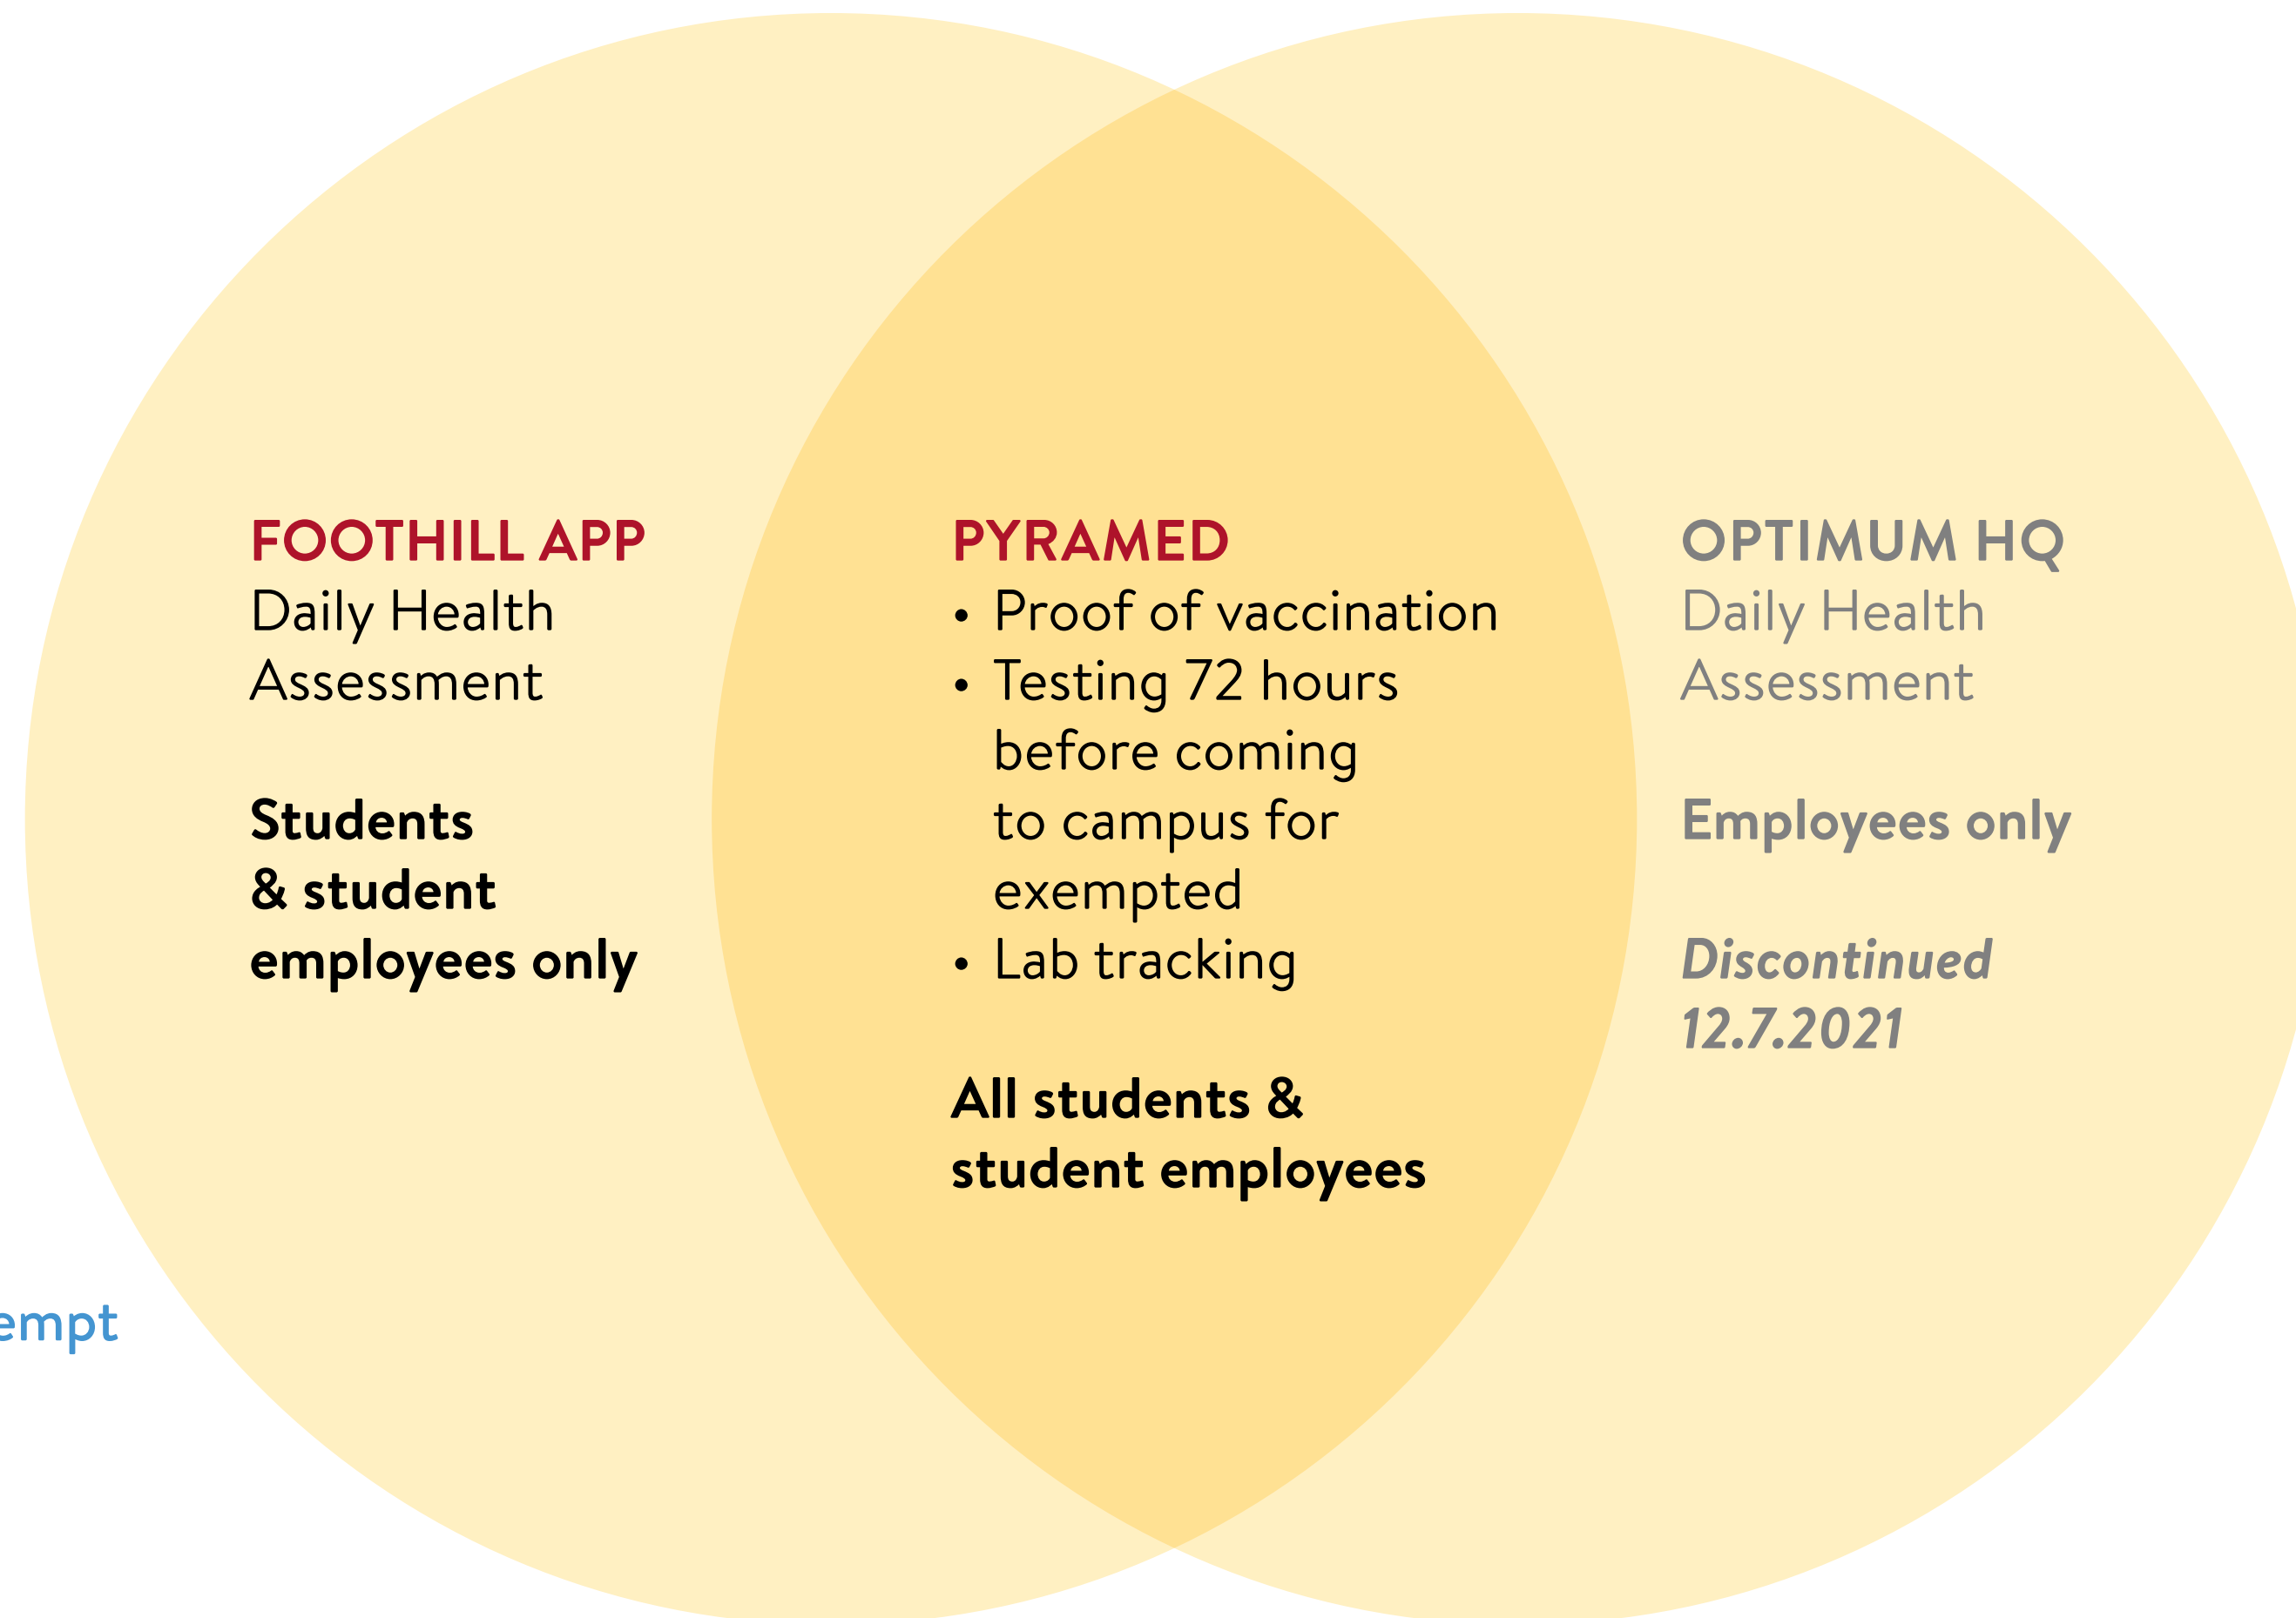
FOOTHILL APP
Daily Health Assessment

Students & student employees only

PYRAMED
• Proof of vaccination
• Testing 72 hours before coming to campus for exempted
• Lab tracking

All students & student employees

OPTIMUM HQ
Daily Health Assessment

Employees only

Discontinued 12.7.2021

empt